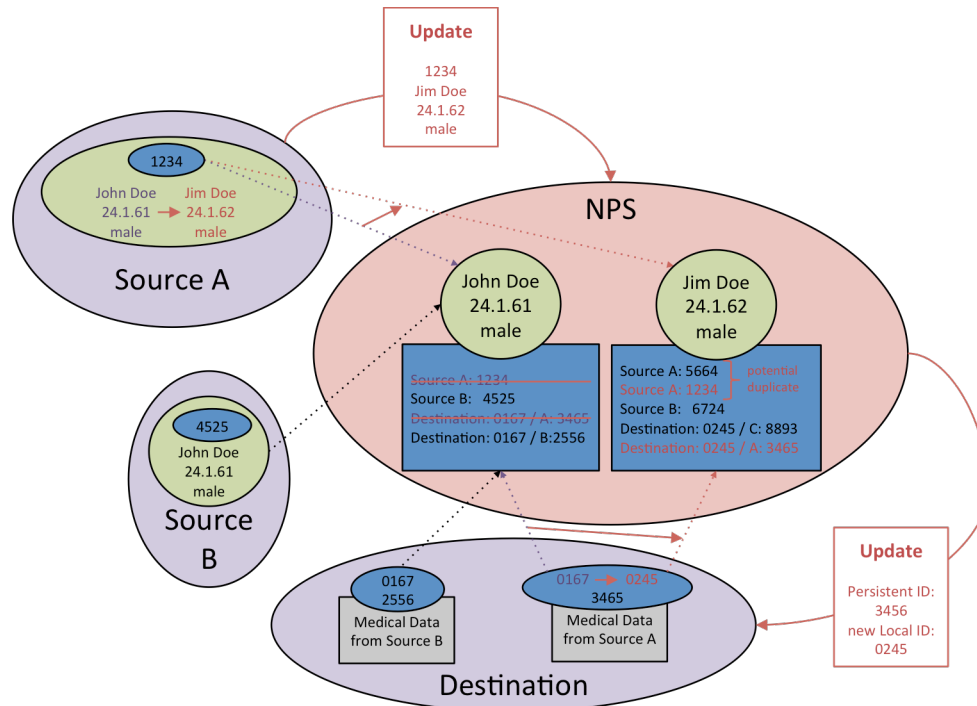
Update

1234
Jim Doe
24.1.62
male

1234

John Doe
24.1.61
male

Jim Doe
24.1.62
male

Source A

NPS

John Doe
24.1.61
male

Jim Doe
24.1.62
male

Source A: 1234
Source B: 4525
Destination: 0167 / A: 3465
Destination: 0167 / B:2556

Source A: 5664
Source A: 1234
potential duplicate
Source B: 6724
Destination: 0245 / C: 8893
Destination: 0245 / A: 3465

4525
John Doe
24.1.61
male

Source B

0167
2556

Medical Data from Source B

0167 0245
3465

Medical Data from Source A

Destination

Update

Persistent ID: 3456
new Local ID: 0245